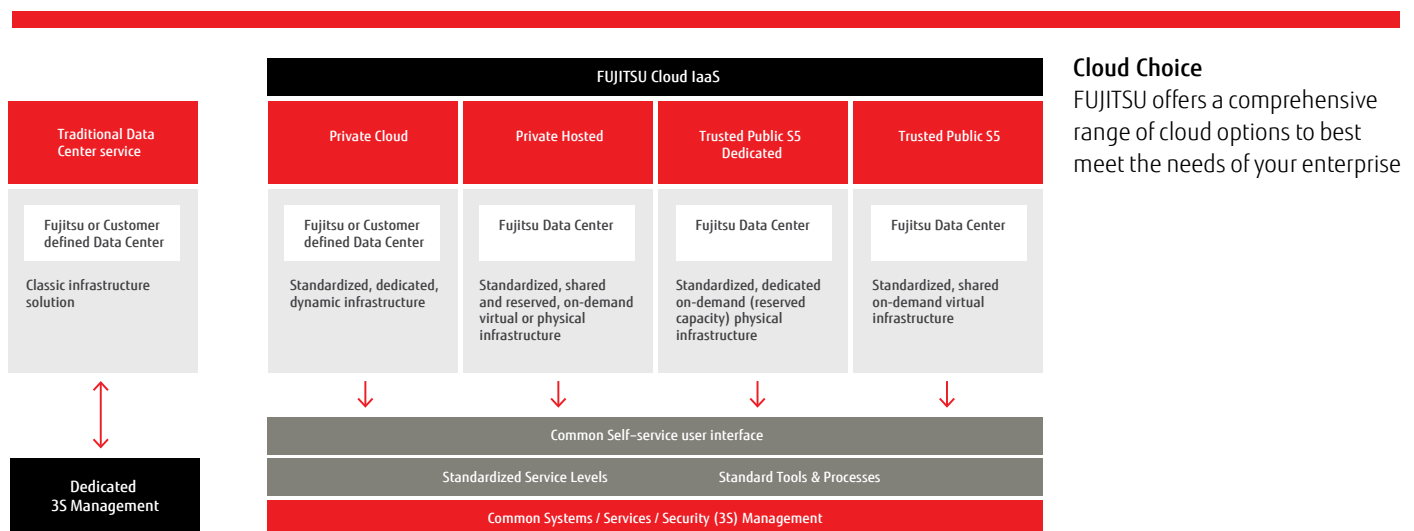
FUJITSU Cloud IaaS

Traditional Data Center service

Fujitsu or Customer defined Data Center

Classic infrastructure solution

Private Cloud

Fujitsu or Customer defined Data Center

Standardized, dedicated, dynamic infrastructure

Private Hosted

Fujitsu Data Center

Standardized, shared and reserved, on-demand virtual or physical infrastructure

Trusted Public S5 Dedicated

Fujitsu Data Center

Standardized, dedicated on-demand (reserved capacity) physical infrastructure

Trusted Public S5

Fujitsu Data Center

Standardized, shared on-demand virtual infrastructure

Common Self-service user interface

Standardized Service Levels

Standard Tools & Processes

Dedicated 3S Management

Common Systems / Services / Security (3S) Management

Cloud Choice

FUJITSU offers a comprehensive range of cloud options to best meet the needs of your enterprise